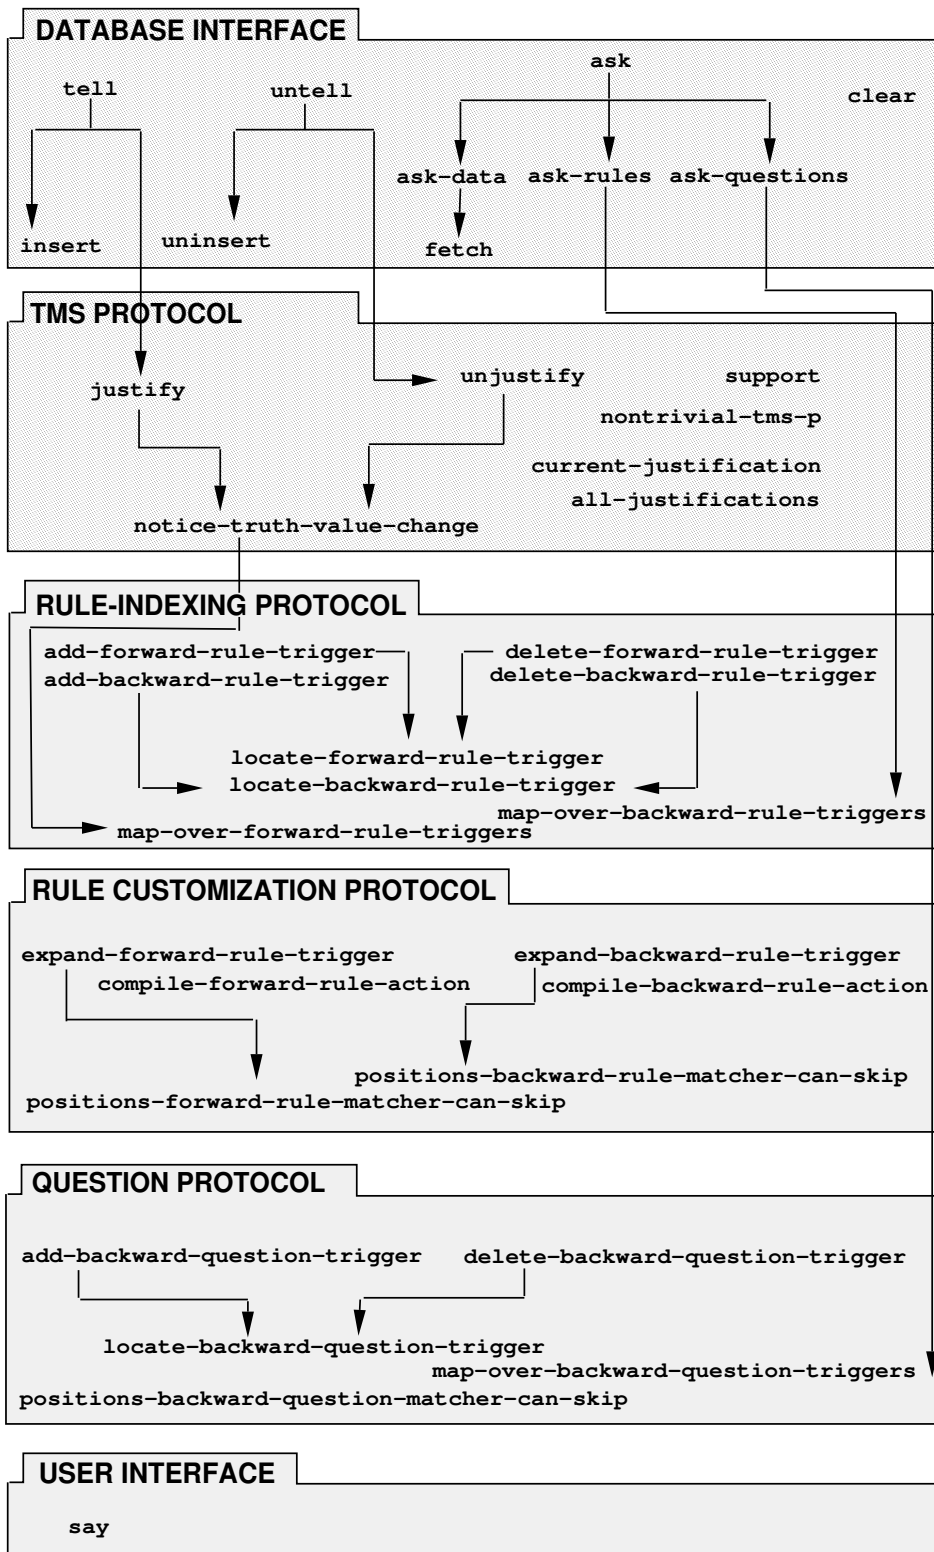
DATABASE INTERFACE

tell
untell
ask
clear
ask-data
ask-rules
ask-questions
insert
uninsert
fetch

TMS PROTOCOL

justify
unjustify
support
nontrivial-tms-p
current-justification
all-justifications
notice-truth-value-change

RULE-INDEXING PROTOCOL

add-forward-rule-trigger
add-backward-rule-trigger
delete-forward-rule-trigger
delete-backward-rule-trigger
locate-forward-rule-trigger
locate-backward-rule-trigger
map-over-backward-rule-triggers
map-over-forward-rule-triggers

RULE CUSTOMIZATION PROTOCOL

expand-forward-rule-trigger
compile-forward-rule-action
expand-backward-rule-trigger
compile-backward-rule-action
positions-backward-rule-matcher-can-skip
positions-forward-rule-matcher-can-skip

QUESTION PROTOCOL

add-backward-question-trigger
delete-backward-question-trigger
locate-backward-question-trigger
map-over-backward-question-triggers
positions-backward-question-matcher-can-skip

USER INTERFACE

say